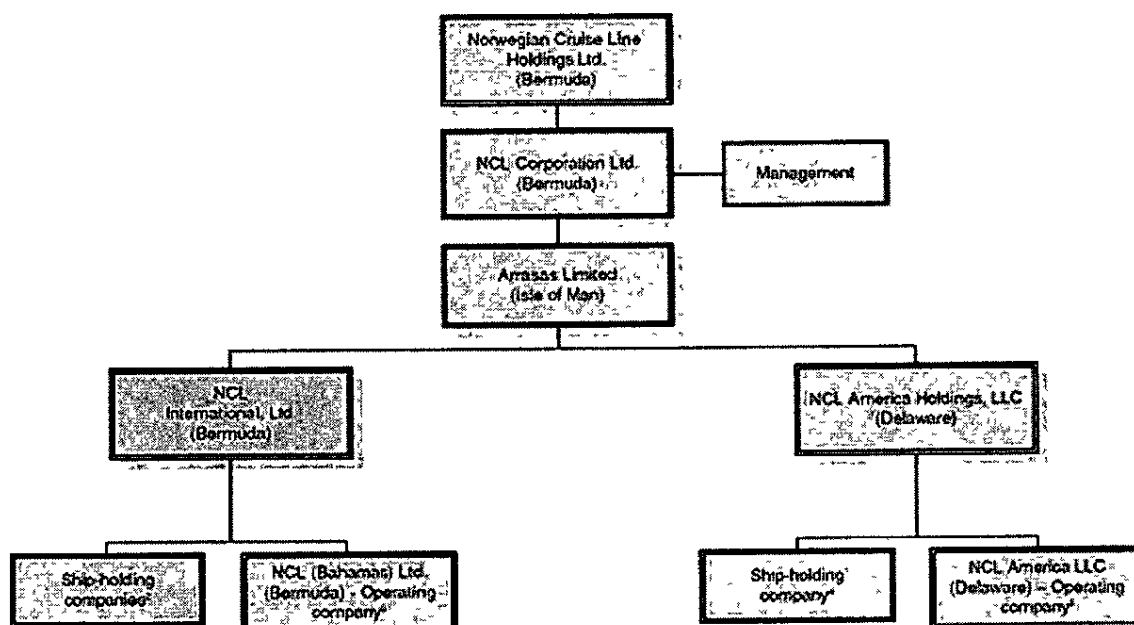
Norwegian Cruise Line Holdings Ltd. (Bermuda)

NCL Corporation Ltd. (Bermuda)

Management

Arrasas Limited (Isle of Man)

NCL International, Ltd (Bermuda)

NCL America Holdings, LLC (Delaware)

Ship-holding companies*

NCL (Bahamas) Ltd. (Bermuda) - Operating company*

Ship-holding company*

NCL America LLC (Delaware) – Operating company*